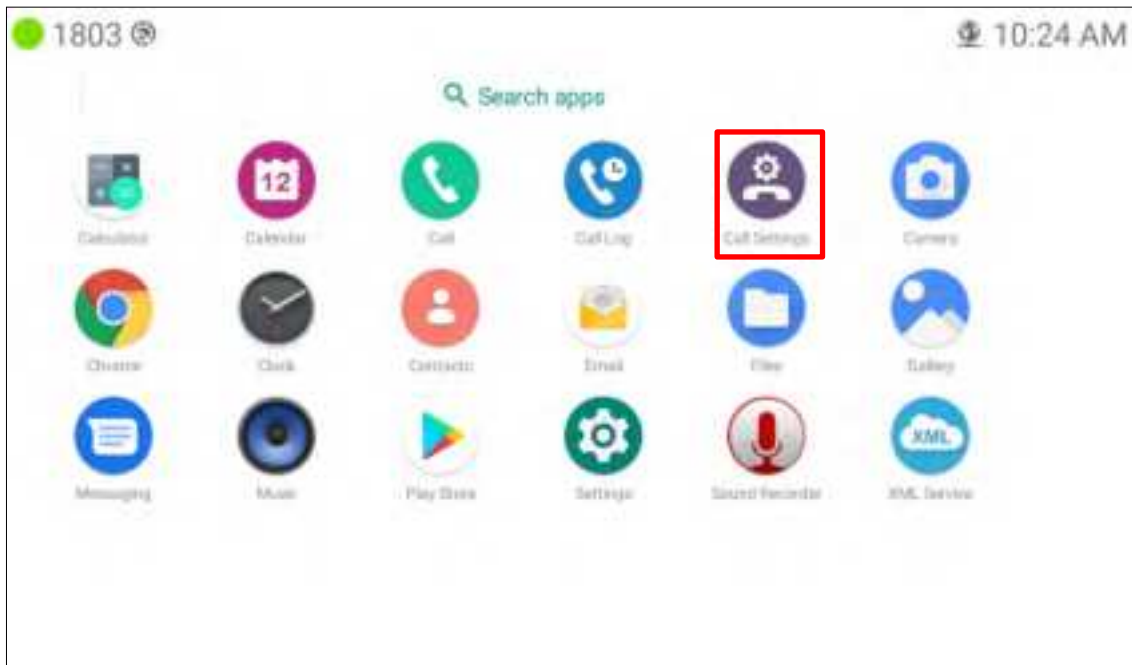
1803

10:24 AM

Search apps

12

Calculator

Calendar

Call

Call Log

Call Settings

Camera

Chrome

Clock

Contacts

Email

Files

Gallery

Messaging

Music

Play Store

Settings

Sound Recorder

XML

XML Service